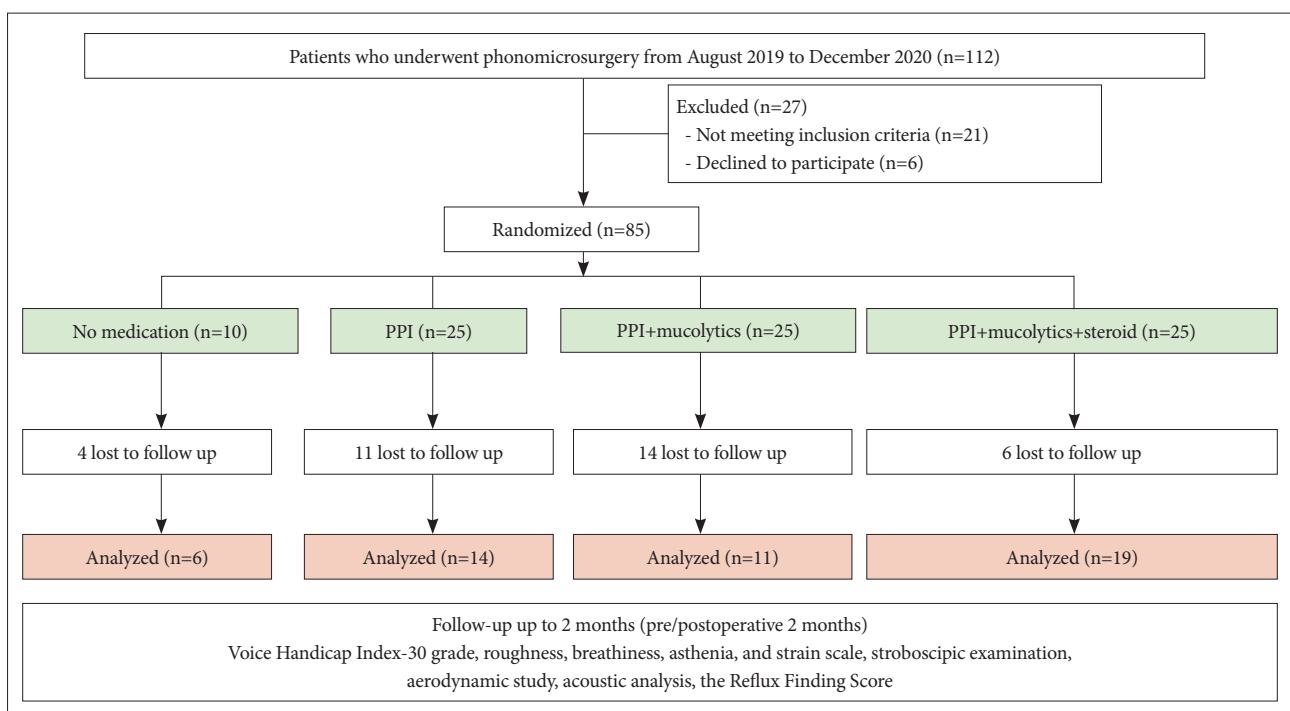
Patients who underwent phonomicrosurgery from August 2019 to December 2020 (n=112)

Excluded (n=27)
- Not meeting inclusion criteria (n=21)
- Declined to participate (n=6)

Randomized (n=85)

No medication (n=10)

PPI (n=25)

PPI+mucolytics (n=25)

PPI+mucolytics+steroid (n=25)

4 lost to follow up

11 lost to follow up

14 lost to follow up

6 lost to follow up

Analyzed (n=6)

Analyzed (n=14)

Analyzed (n=11)

Analyzed (n=19)

Follow-up up to 2 months (pre/postoperative 2 months)
Voice Handicap Index-30 grade, roughness, breathiness, asthenia, and strain scale, stroboscipic examination, aerodynamic study, acoustic analysis, the Reflux Finding Score